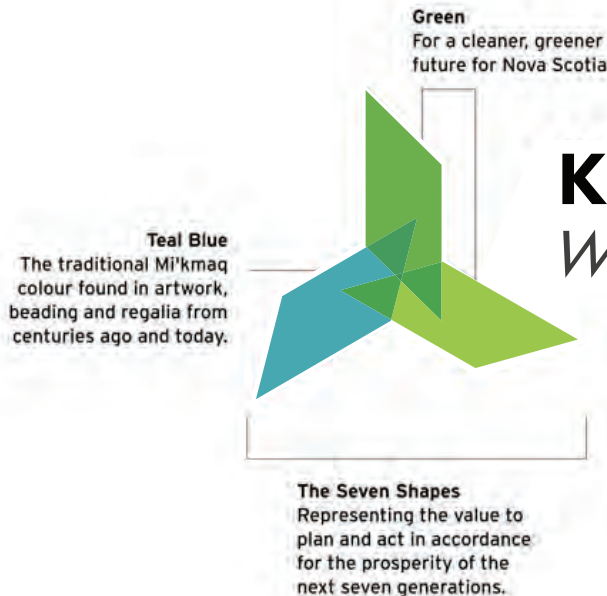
Green
For a cleaner, greener future for Nova Scotia

K
W

Teal Blue
The traditional Mi'kmaq colour found in artwork, beading and regalia from centuries ago and today.

The Seven Shapes
Representing the value to plan and act in accordance for the prosperity of the next seven generations.